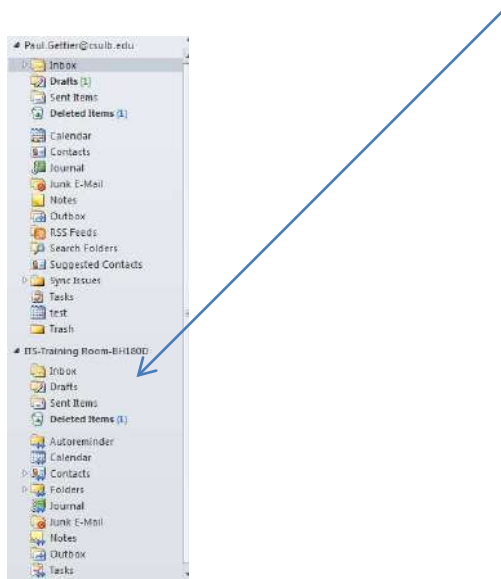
Paul.Gelfier@csulb.edu
Inbox
Drafts [1]
Sent Items
Deleted Items (1)
Calendar
Contacts
Journal
Junk E-Mail
Notes
Outbox
RSS Feeds
Search Folders
Suggested Contacts
Sync Issues
Tasks
test
Trash
ITS-Training Room-BH180D
Inbox
Drafts
Sent Items
Deleted Items (1)
Autoreminder
Calendar
Contacts
Folders
Journal
Junk E-Mail
Notes
Outbox
Tasks